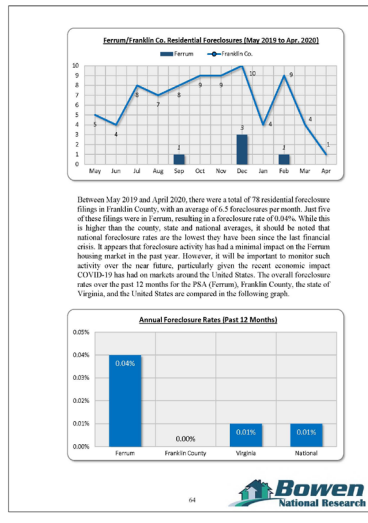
Ferrum/Franklin Co. Residential Foreclosures (May 2019 to Apr. 2020)

Ferrum
Franklin Co.

10
9
8
7
6
5
4
3
2
1
0

5
4
8
7
8
9
9
10
4
9
4
1
1
3
1

May Jun Jul Aug Sep Oct Nov Dec Jan Feb Mar Apr

Between May 2019 and April 2020, there were a total of 78 residential foreclosure filings in Franklin County, with an average of 6.5 foreclosures per month. Just five of these filings were in Ferrum, resulting in a foreclosure rate of 0.04%. While this is higher than the county, state and national averages, it should be noted that national foreclosure rates are the lowest they have been since the last financial crisis. It appears that foreclosure activity has had a minimal impact on the Ferrum housing market in the past year. However, it will be important to monitor such activity over the near future, particularly given the recent economic impact COVID-19 has had on markets around the United States. The overall foreclosure rates over the past 12 months for the PSA (Ferrum), Franklin County, the state of Virginia, and the United States are compared in the following graph.

Annual Foreclosure Rates (Past 12 Months)

0.05%
0.04%
0.03%
0.02%
0.01%
0.00%

0.04%
0.00%
0.01%
0.01%

Ferrum Franklin County Virginia National

64

Bowen National Research